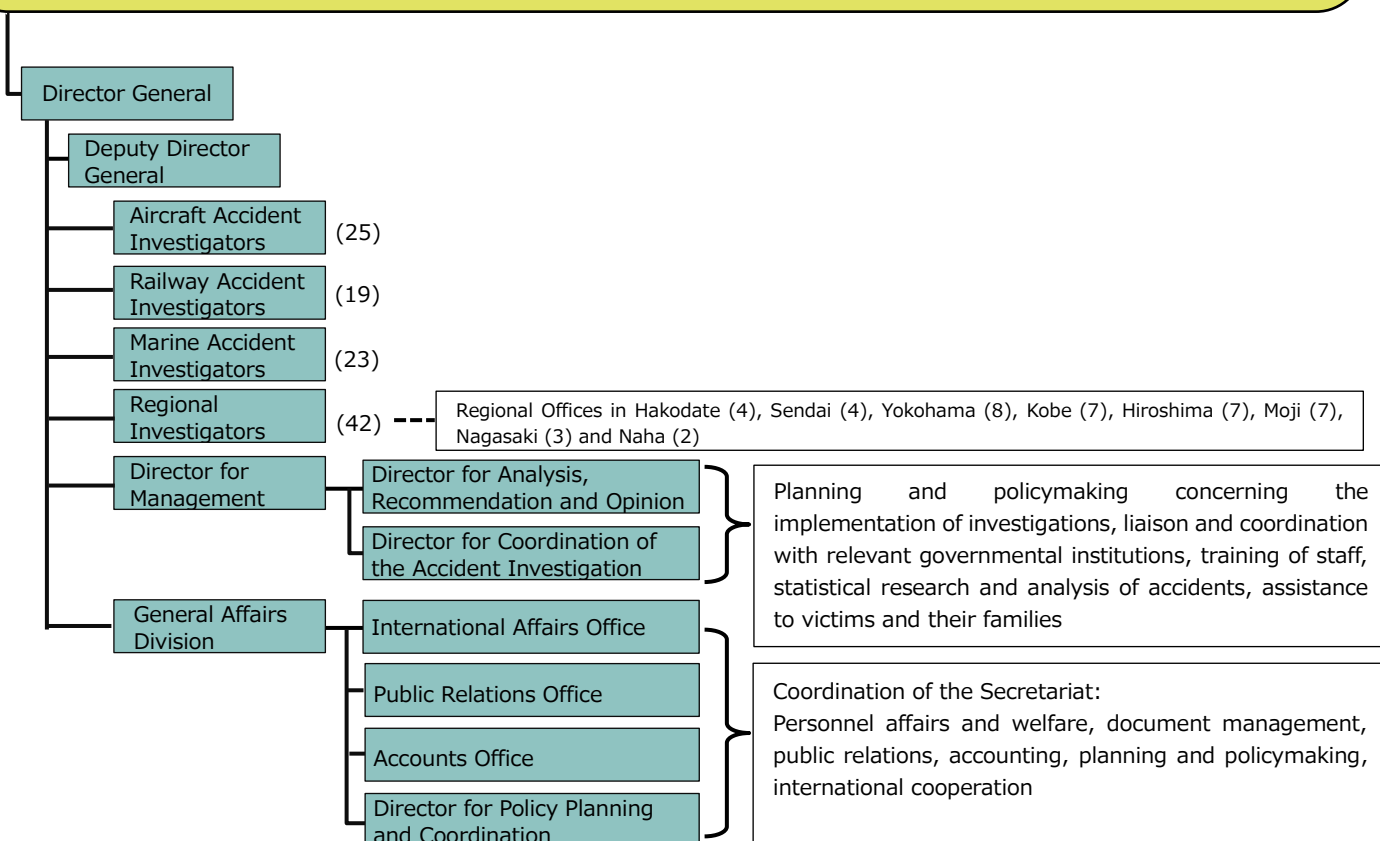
Director General

Deputy Director General

Aircraft Accident Investigators (25)

Railway Accident Investigators (19)

Marine Accident Investigators (23)

Regional Investigators (42)

Regional Offices in Hakodate (4), Sendai (4), Yokohama (8), Kobe (7), Hiroshima (7), Moji (7), Nagasaki (3) and Naha (2)

Director for Management

Director for Analysis, Recommendation and Opinion

Director for Coordination of the Accident Investigation

Planning and policymaking concerning the implementation of investigations, liaison and coordination with relevant governmental institutions, training of staff, statistical research and analysis of accidents, assistance to victims and their families

General Affairs Division

International Affairs Office

Public Relations Office

Accounts Office

Director for Policy Planning and Coordination

Coordination of the Secretariat:
Personnel affairs and welfare, document management, public relations, accounting, planning and policymaking, international cooperation